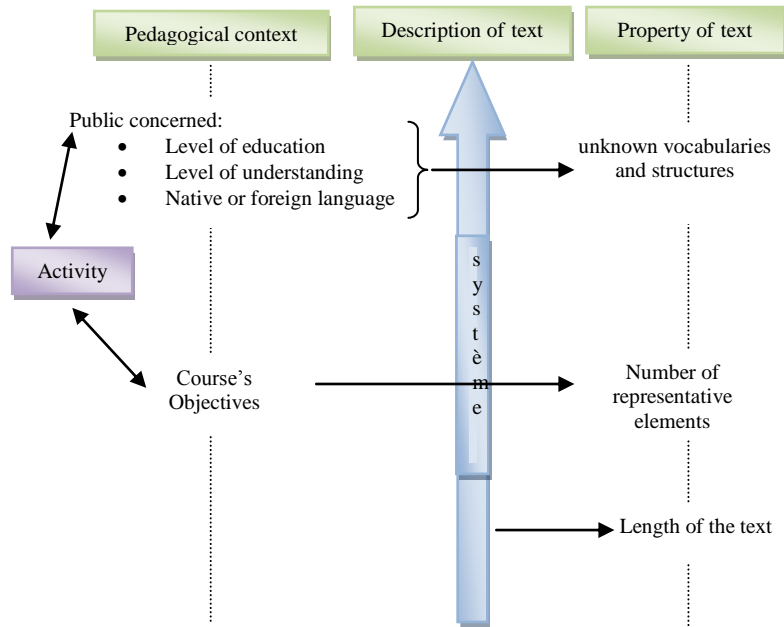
Pedagogical context

Description of text

Property of text

Public concerned:
- Level of education
- Level of understanding
- Native or foreign language

unknown vocabularies and structures

Activity

système

Course's Objectives

Number of representative elements

Length of the text